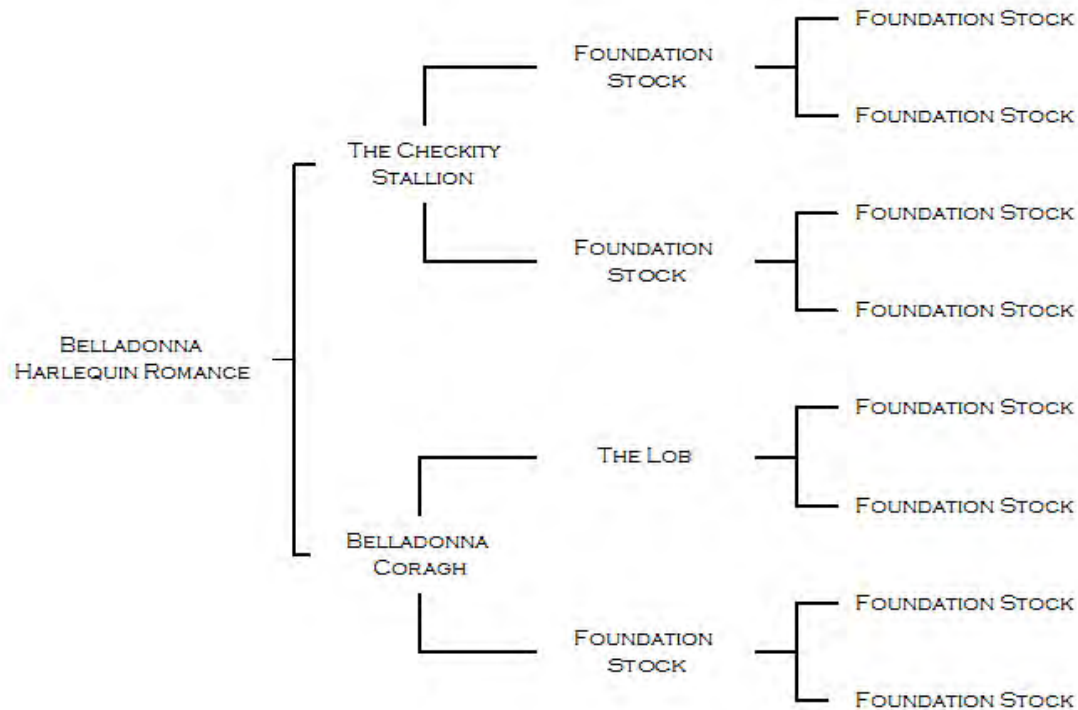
Belladonna Harlequin Romance

The Checkity Stallion

Foundation Stock

Foundation Stock

Foundation Stock

Foundation Stock

Foundation Stock

Foundation Stock

Belladonna Coragh

The Lob

Foundation Stock

Foundation Stock

Foundation Stock

Foundation Stock

Foundation Stock